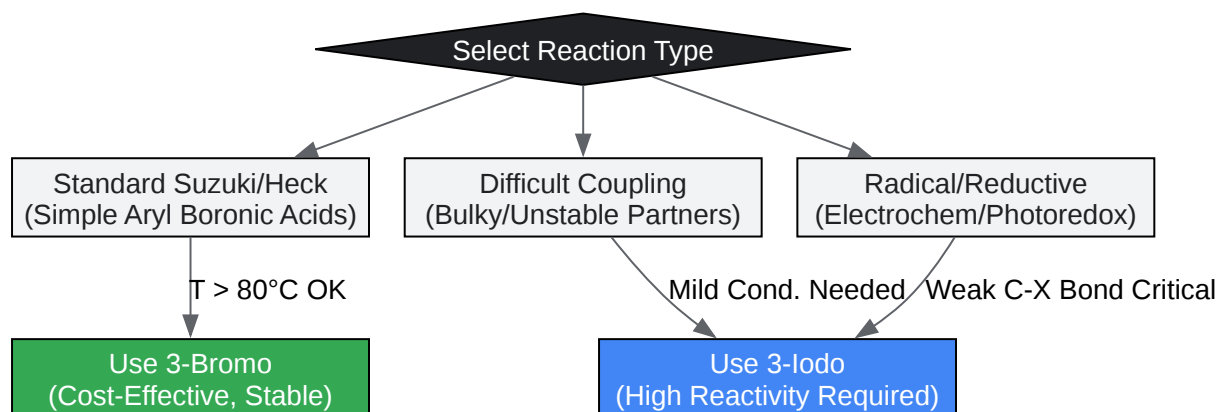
Select Reaction Type

Standard Suzuki/Heck
(Simple Aryl Boronic Acids)

Difficult Coupling
(Bulky/Unstable Partners)

Radical/Reductive
(Electrochem/Photoredox)

T > 80°C OK

Mild Cond. Needed

Weak C-X Bond Critical

Use 3-Bromo
(Cost-Effective, Stable)

Use 3-Iodo
(High Reactivity Required)